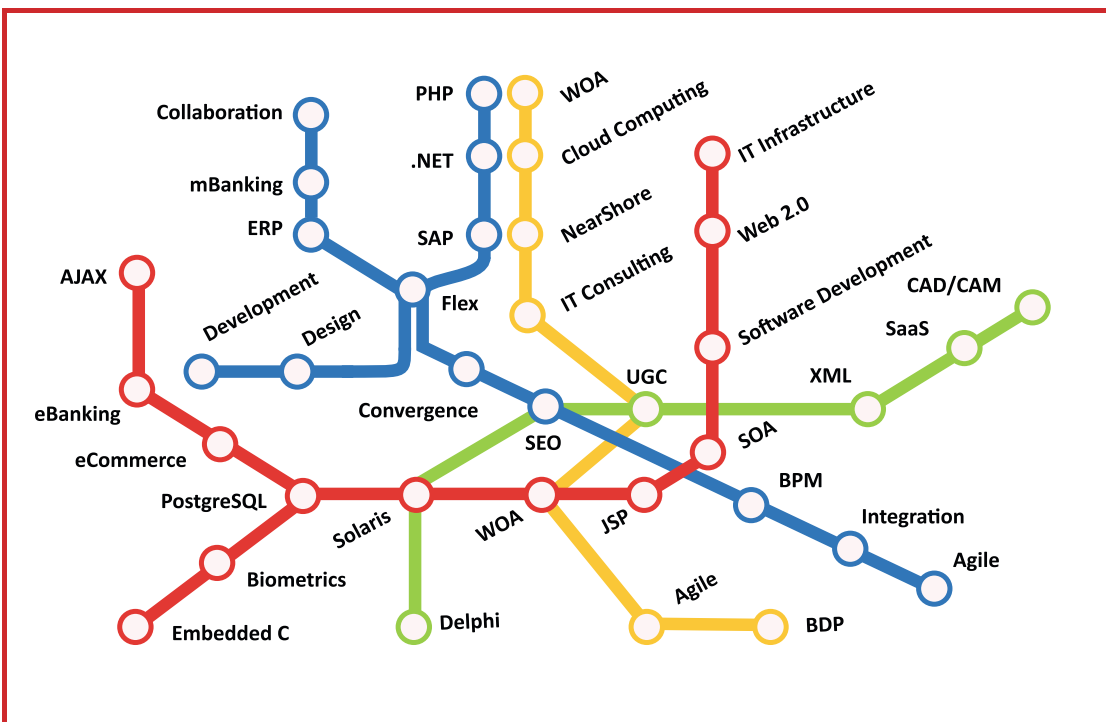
Collaboration
mBanking
ERP
PHP
.NET
SAP
WOA
Cloud Computing
NearShore
IT Consulting
IT Infrastructure
Web 2.0
Software Development
CAD/CAM
SaaS
AJAX
Development
Design
Flex
Convergence
UGC
XML
eBanking
eCommerce
SEO
SOA
PostgreSQL
Solaris
WOA
JSP
BPM
Integration
Agile
Biometrics
Embedded C
Delphi
Agile
BDP